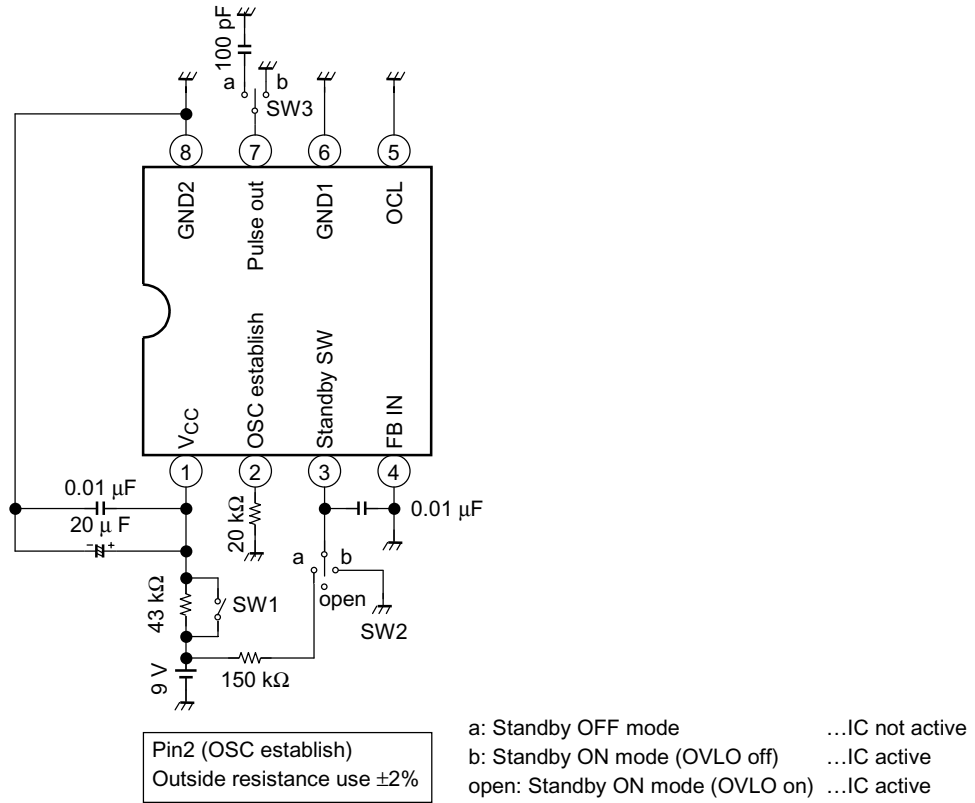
100 pF

a

b

SW3

8 GND2

7 Pulse out

6 GND1

5 OCL

1 $V_{CC}$

2 OSC establish

3 Standby SW

4 FB IN

0.01 μF

20 μ F

−

+

20 kΩ

0.01 μF

a

b

open

SW2

43 kΩ

SW1

9 V

150 kΩ

Pin2 (OSC establish)
Outside resistance use ±2%

a: Standby OFF mode …IC not active
b: Standby ON mode (OVLO off) …IC active
open: Standby ON mode (OVLO on) …IC active